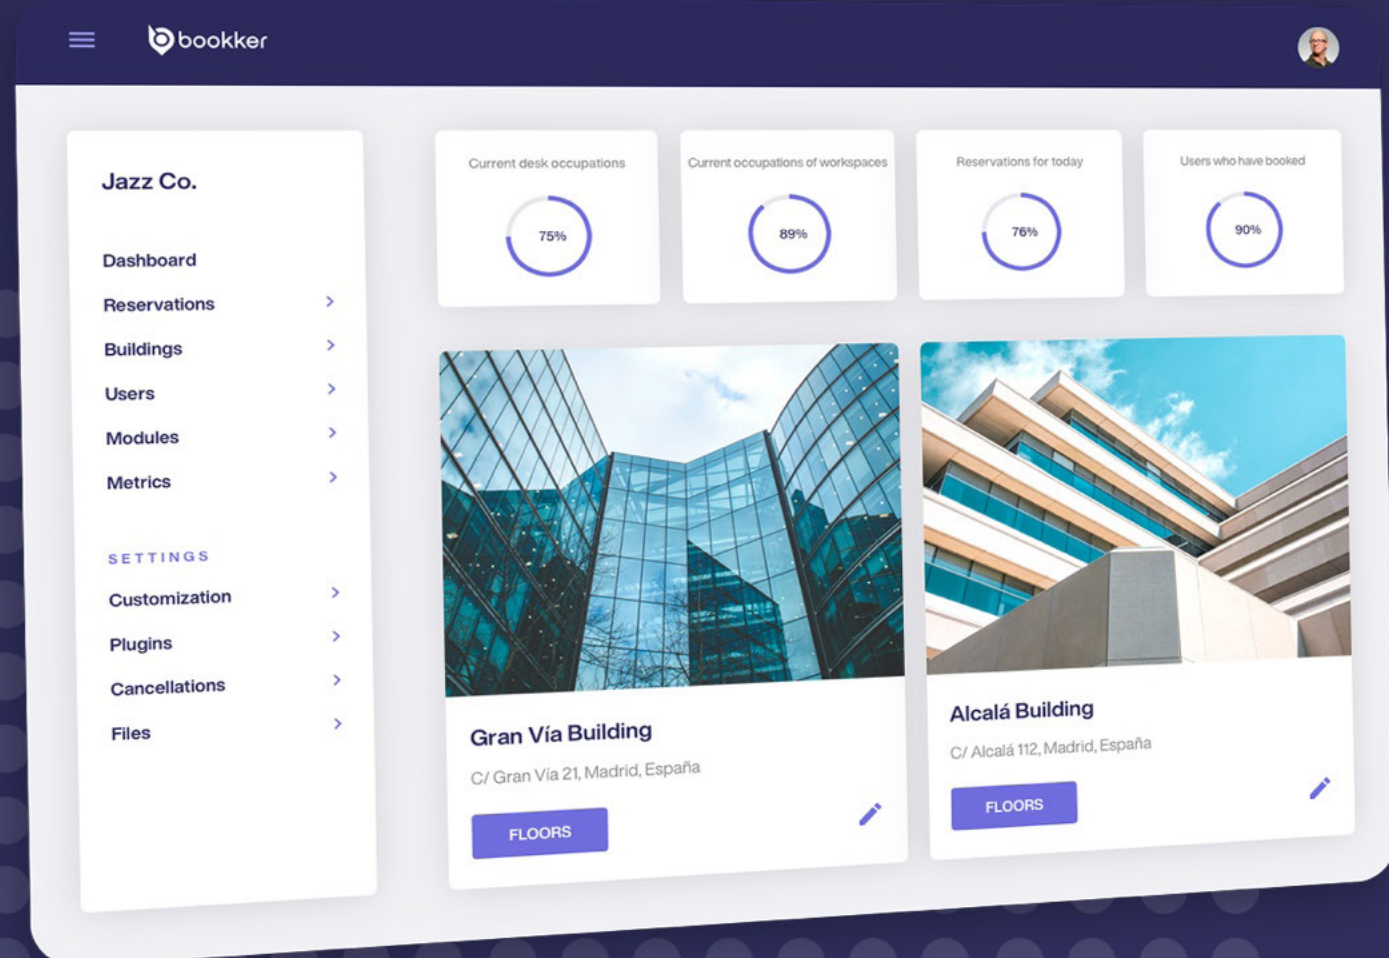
bookker

Jazz Co.

Dashboard

Reservations

Buildings

Users

Modules

Metrics

SETTINGS

Customization

Plugins

Cancellations

Files

Current desk occupations

75%

Current occupations of workspaces

89%

Reservations for today

76%

Users who have booked

90%

Gran Vía Building

C/ Gran Vía 21, Madrid, España

FLOORS

Alcalá Building

C/ Alcalá 112, Madrid, España

FLOORS